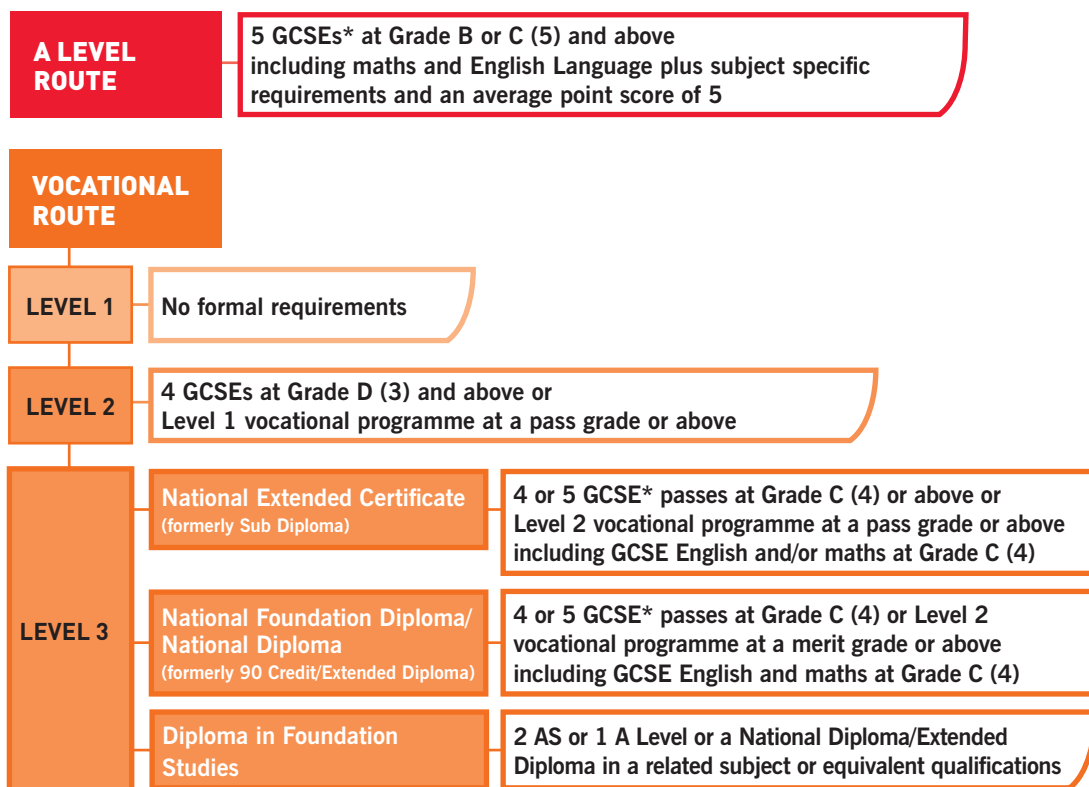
A LEVEL ROUTE

5 GCSEs* at Grade B or C (5) and above including maths and English Language plus subject specific requirements and an average point score of 5

VOCATIONAL ROUTE

LEVEL 1

No formal requirements

LEVEL 2

4 GCSEs at Grade D (3) and above or Level 1 vocational programme at a pass grade or above

LEVEL 3

National Extended Certificate (formerly Sub Diploma)

4 or 5 GCSE* passes at Grade C (4) or above or Level 2 vocational programme at a pass grade or above including GCSE English and/or maths at Grade C (4)

National Foundation Diploma/ National Diploma (formerly 90 Credit/Extended Diploma)

4 or 5 GCSE* passes at Grade C (4) or Level 2 vocational programme at a merit grade or above including GCSE English and maths at Grade C (4)

Diploma in Foundation Studies

2 AS or 1 A Level or a National Diploma/Extended Diploma in a related subject or equivalent qualifications